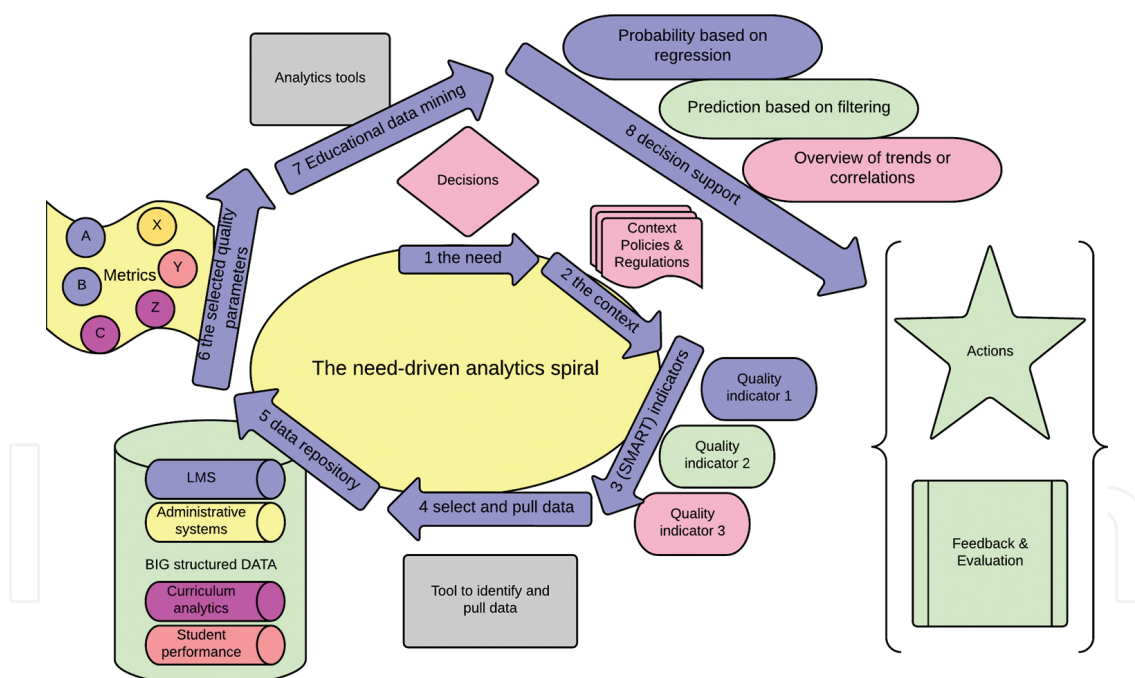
Analytics tools

7 Educational data mining

Probability based on regression

Prediction based on filtering

Overview of trends or correlations

8 decision support

Decisions

Context Policies & Regulations

A

X

Y

Metrics

B

Z

C

6 the selected quality parameters

1 the need

2 the context

The need-driven analytics spiral

3 (SMART) indicators

Quality indicator 1

Quality indicator 2

Quality indicator 3

Actions

5 data repository

LMS

Administrative systems

BIG structured DATA

Curriculum analytics

Student performance

4 select and pull data

Tool to identify and pull data

Feedback & Evaluation